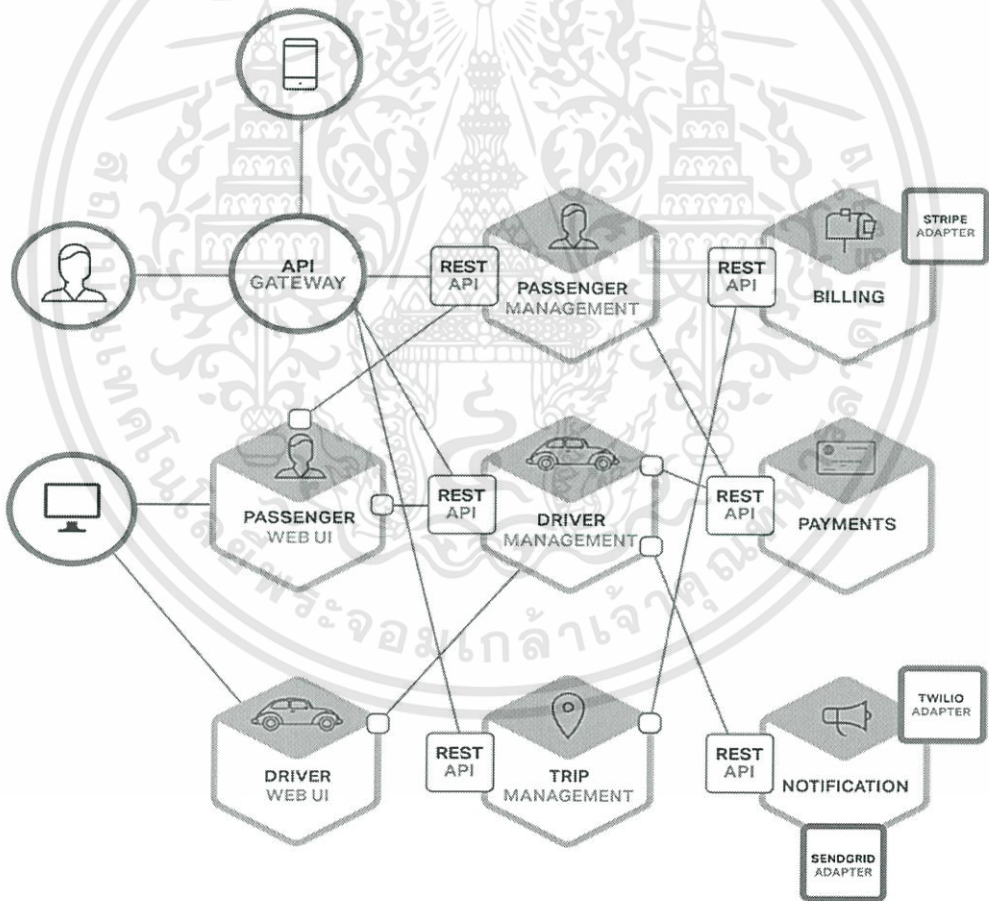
STRIPE ADAPTER

API GATEWAY

REST API

PASSENGER MANAGEMENT

REST API

BILLING

PASSENGER WEB UI

REST API

DRIVER MANAGEMENT

REST API

PAYMENTS

DRIVER WEB UI

REST API

TRIP MANAGEMENT

REST API

NOTIFICATION

TWILIO ADAPTER

SENDGRID ADAPTER